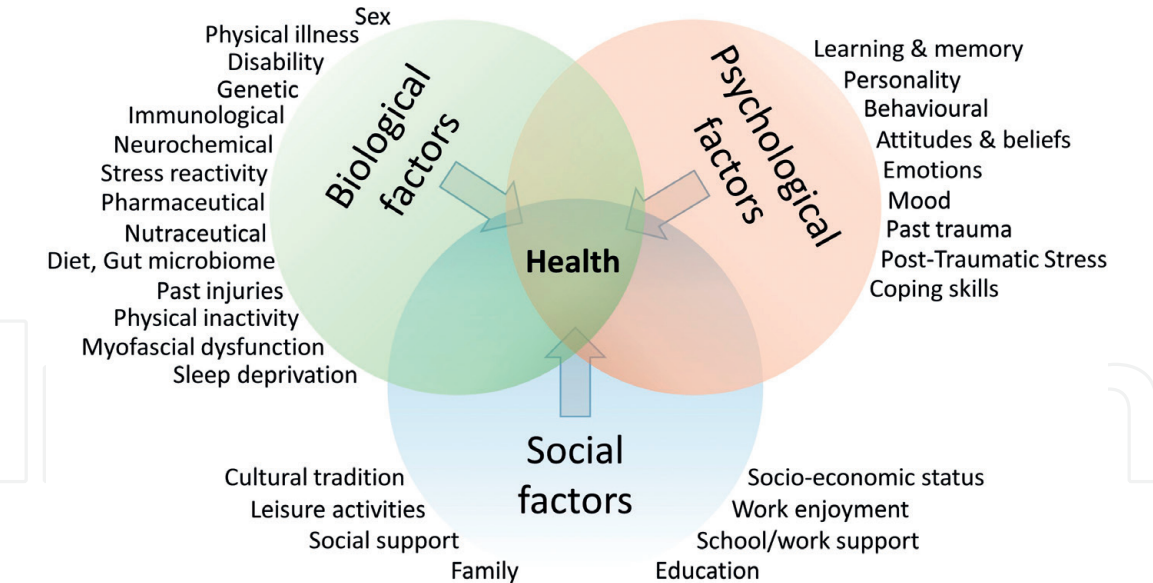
Sex
Physical illness
Disability
Genetic
Immunological
Neurochemical
Stress reactivity
Pharmaceutical
Nutraceutical
Diet, Gut microbiome
Past injuries
Physical inactivity
Myofascial dysfunction
Sleep deprivation

Biological factors

Psychological factors

Learning & memory
Personality
Behavioural
Attitudes & beliefs
Emotions
Mood
Past trauma
Post-Traumatic Stress
Coping skills

Health

Social factors

Cultural tradition
Leisure activities
Social support
Family

Socio-economic status
Work enjoyment
School/work support
Education